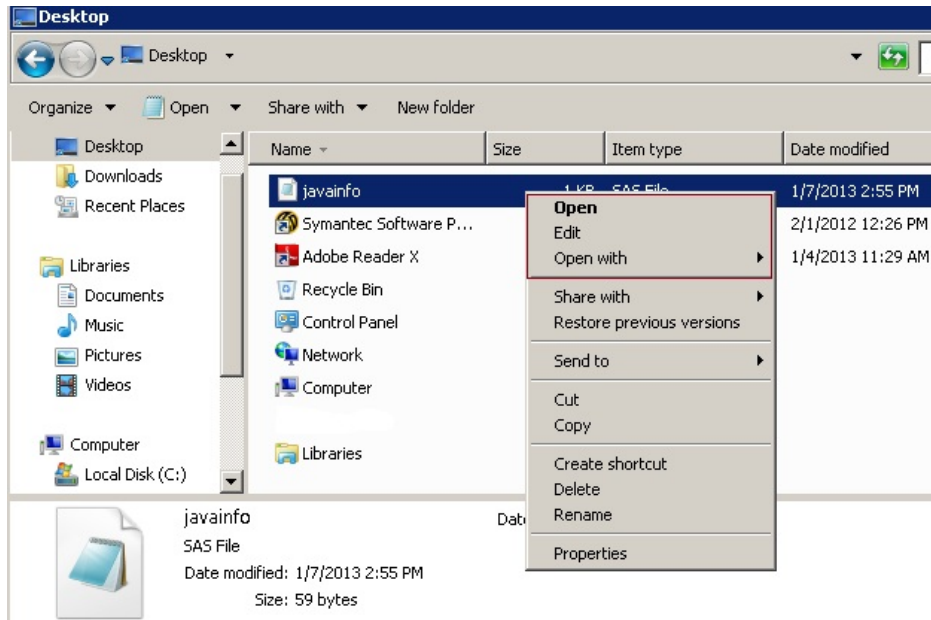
Desktop

Desktop

Organize ▾ Open ▾ Share with ▾ New folder

Desktop
Downloads
Recent Places

Libraries
Documents
Music
Pictures
Videos

Computer
Local Disk (C:)

| Name | Size | Item type | Date modified |
|---|---|---|---|
| javainfo | 1 KB | SAS File | 1/7/2013 2:55 PM |
| Symantec Software P... | | | 2/1/2012 12:26 PM |
| Adobe Reader X | | | 1/4/2013 11:29 AM |
| Recycle Bin | | | |
| Control Panel | | | |
| Network | | | |
| Computer | | | |
| Libraries | | | |

Open
Edit
Open with
Share with
Restore previous versions
Send to
Cut
Copy
Create shortcut
Delete
Rename
Properties

javainfo
SAS File
Date modified: 1/7/2013 2:55 PM
Size: 59 bytes
Dat